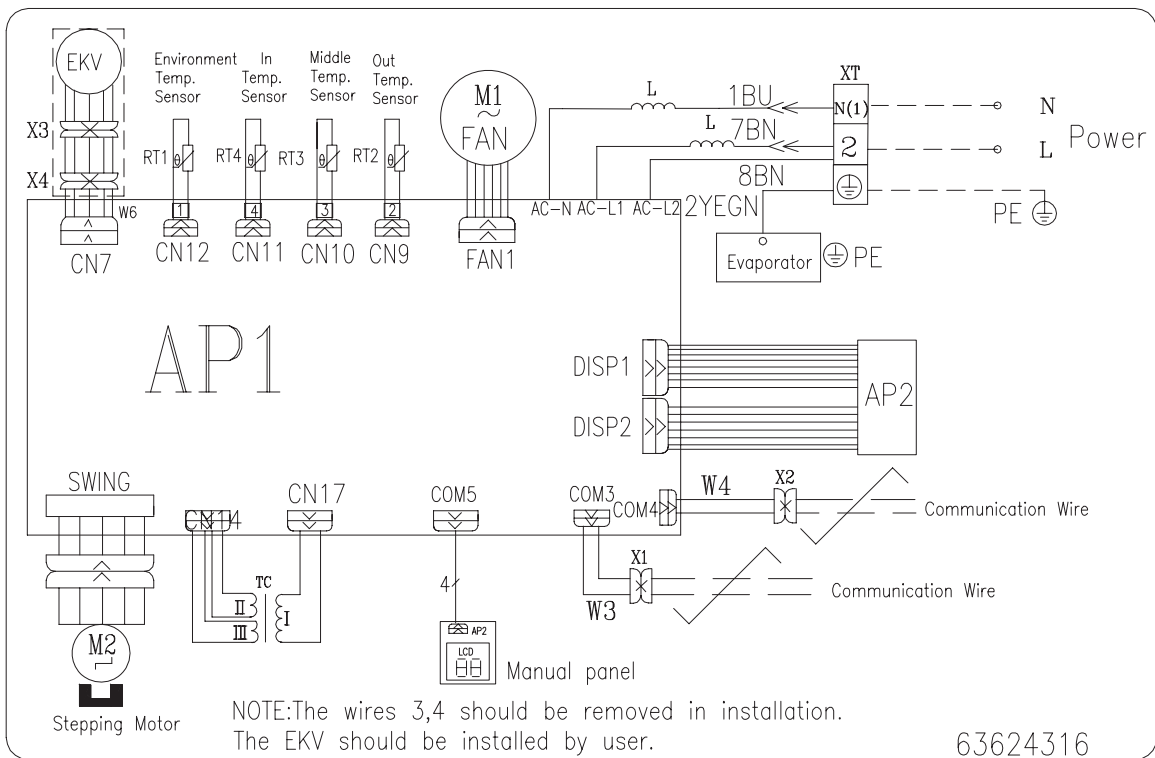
EKV
X3
X4
W6
CN7
Environment Temp. Sensor
In Temp. Sensor
Middle Temp. Sensor
Out Temp. Sensor
RT1 $\theta$
RT4 $\theta$
RT3 $\theta$
RT2 $\theta$
1
4
3
2
CN12 CN11 CN10 CN9
M1
~
FAN
FAN1
L
1BU
L
7BN
8BN
AC−N AC−L1 AC−L2
2YEGN
XT
N(1)
2
N
L
Power
PE
Evaporator
PE
AP1
DISP1
DISP2
AP2
SWING
CN14
CN17
COM5
COM3
COM4
W4
X2
Communication Wire
TC
II
III
I
4
X1
W3
Communication Wire
M2
Stepping Motor
AP2
LCD
Manual panel
NOTE:The wires 3,4 should be removed in installation.
The EKV should be installed by user.
63624316